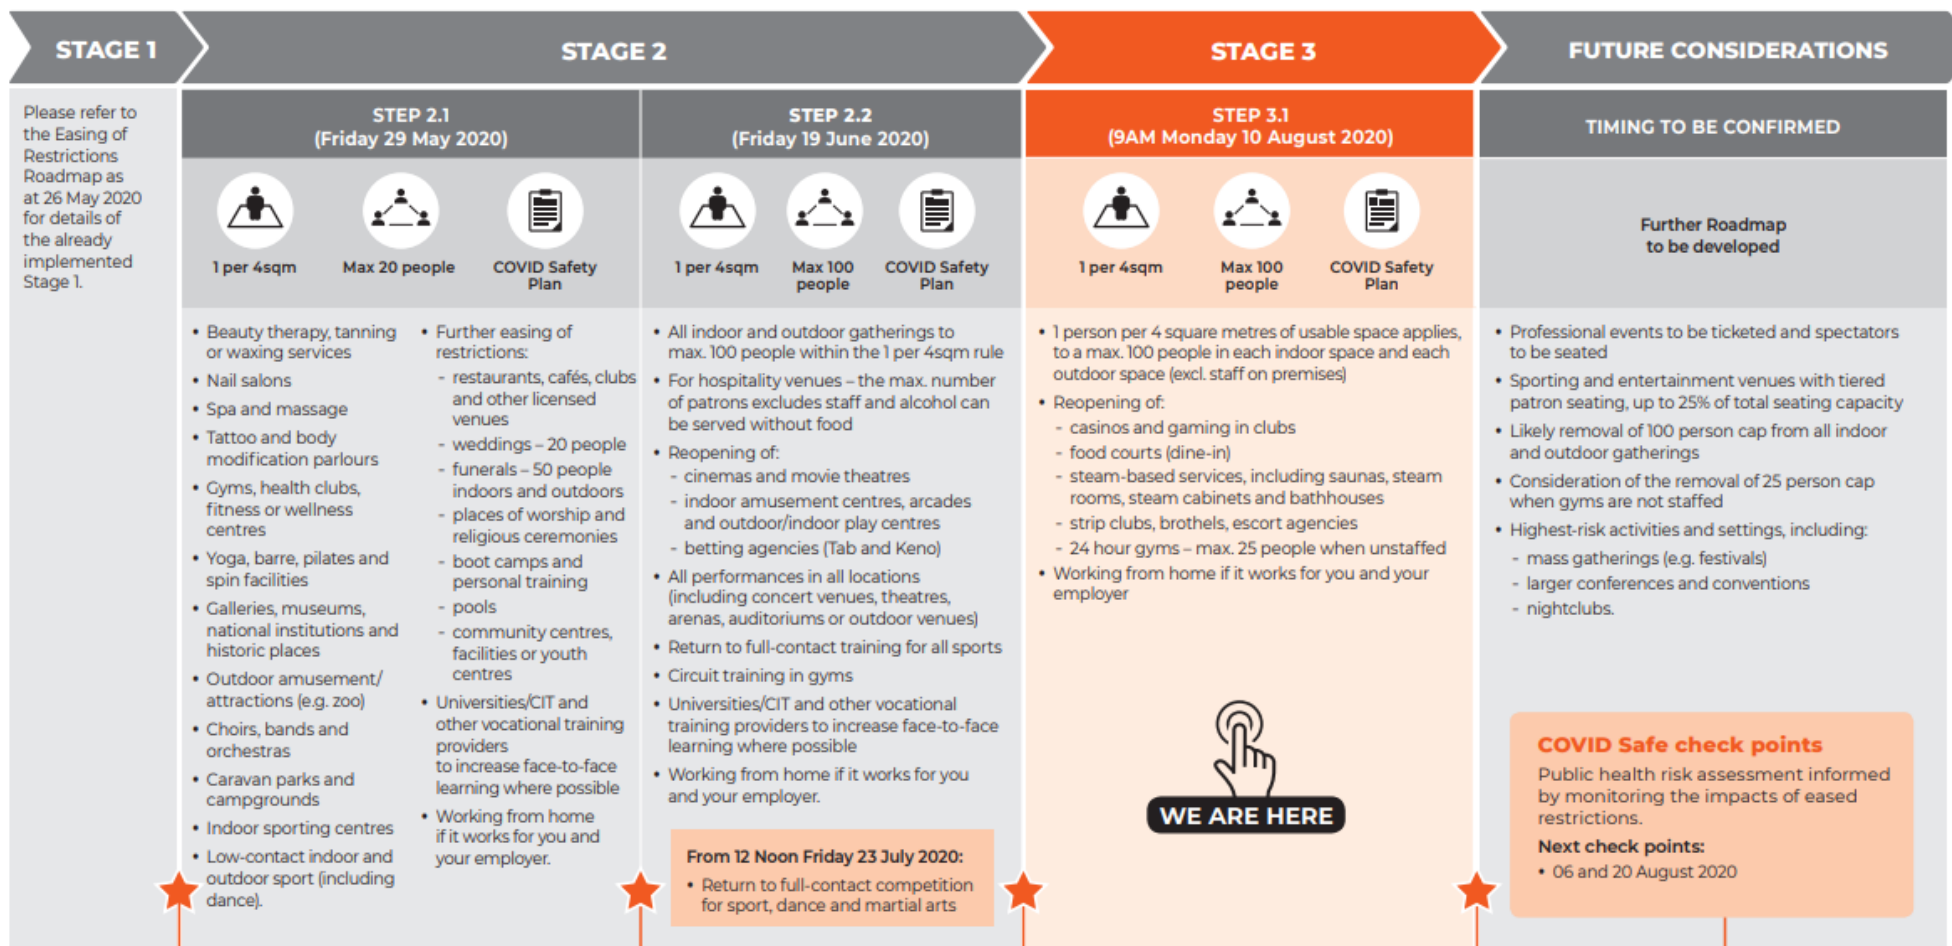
STAGE 1

Please refer to the Easing of Restrictions Roadmap as at 26 May 2020 for details of the already implemented Stage 1.

STAGE 2

STEP 2.1
(Friday 29 May 2020)

1 per 4sqm
Max 20 people
COVID Safety Plan

• Beauty therapy, tanning or waxing services
• Nail salons
• Spa and massage
• Tattoo and body modification parlours
• Gyms, health clubs, fitness or wellness centres
• Yoga, barre, pilates and spin facilities
• Galleries, museums, national institutions and historic places
• Outdoor amusement/ attractions (e.g. zoo)
• Choirs, bands and orchestras
• Caravan parks and campgrounds
• Indoor sporting centres
• Low-contact indoor and outdoor sport (including dance).

• Further easing of restrictions:
- restaurants, cafés, clubs and other licensed venues
- weddings – 20 people
- funerals – 50 people indoors and outdoors
- places of worship and religious ceremonies
- boot camps and personal training
- pools
- community centres, facilities or youth centres
• Universities/CIT and other vocational training providers to increase face-to-face learning where possible
• Working from home if it works for you and your employer.

STEP 2.2
(Friday 19 June 2020)

1 per 4sqm
Max 100 people
COVID Safety Plan

• All indoor and outdoor gatherings to max. 100 people within the 1 per 4sqm rule
• For hospitality venues – the max. number of patrons excludes staff and alcohol can be served without food
• Reopening of:
- cinemas and movie theatres
- indoor amusement centres, arcades and outdoor/indoor play centres
- betting agencies (Tab and Keno)
• All performances in all locations (including concert venues, theatres, arenas, auditoriums or outdoor venues)
• Return to full-contact training for all sports
• Circuit training in gyms
• Universities/CIT and other vocational training providers to increase face-to-face learning where possible
• Working from home if it works for you and your employer.

From 12 Noon Friday 23 July 2020:
• Return to full-contact competition for sport, dance and martial arts

STAGE 3

STEP 3.1
(9AM Monday 10 August 2020)

1 per 4sqm
Max 100 people
COVID Safety Plan

• 1 person per 4 square metres of usable space applies, to a max. 100 people in each indoor space and each outdoor space (excl. staff on premises)
• Reopening of:
- casinos and gaming in clubs
- food courts (dine-in)
- steam-based services, including saunas, steam rooms, steam cabinets and bathhouses
- strip clubs, brothels, escort agencies
- 24 hour gyms – max. 25 people when unstaffed
• Working from home if it works for you and your employer

WE ARE HERE

FUTURE CONSIDERATIONS

TIMING TO BE CONFIRMED

Further Roadmap to be developed

• Professional events to be ticketed and spectators to be seated
• Sporting and entertainment venues with tiered patron seating, up to 25% of total seating capacity
• Likely removal of 100 person cap from all indoor and outdoor gatherings
• Consideration of the removal of 25 person cap when gyms are not staffed
• Highest-risk activities and settings, including:
- mass gatherings (e.g. festivals)
- larger conferences and conventions
- nightclubs.

COVID Safe check points
Public health risk assessment informed by monitoring the impacts of eased restrictions.
Next check points:
• 06 and 20 August 2020